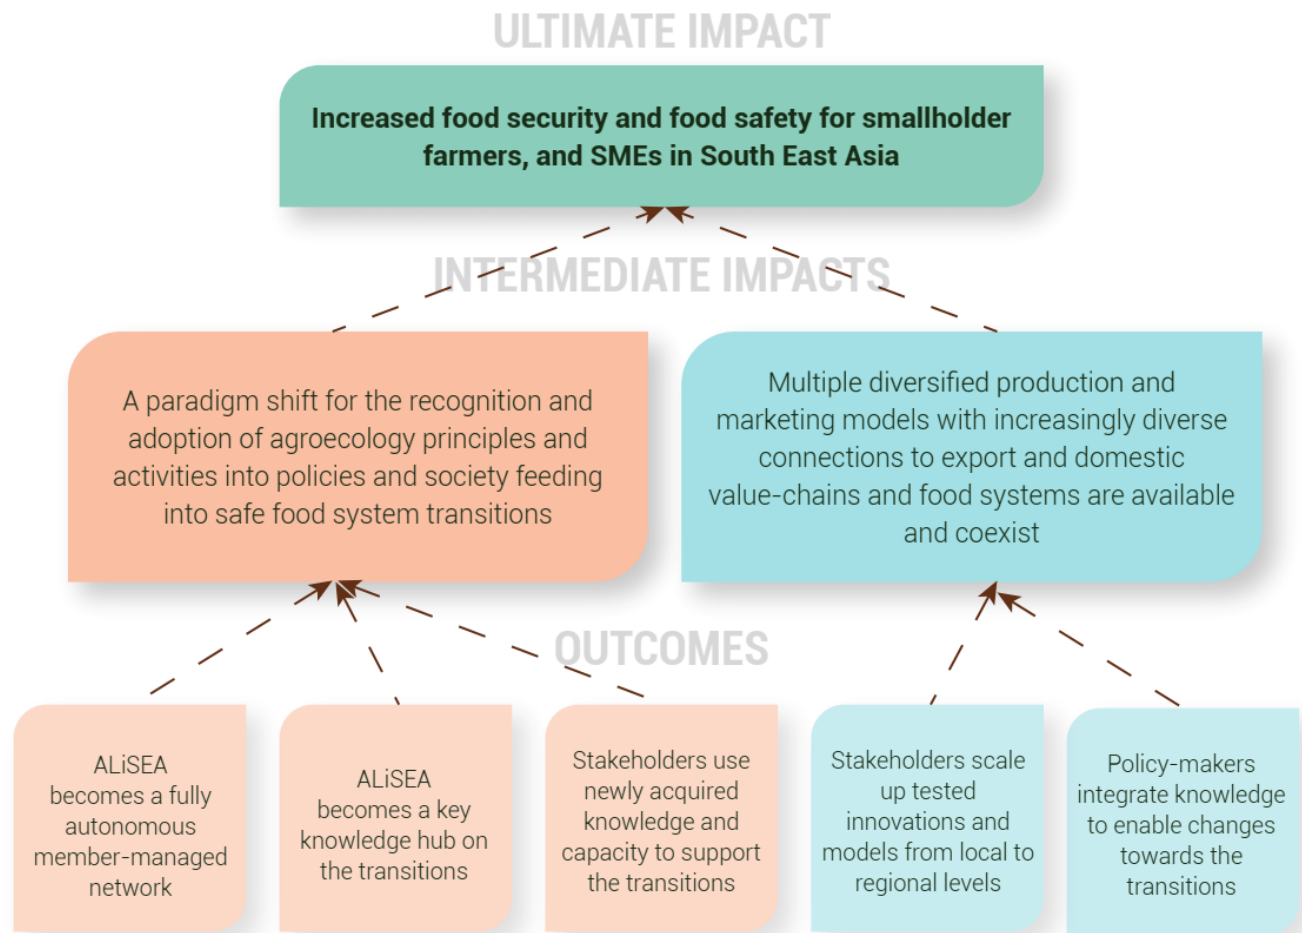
ULTIMATE IMPACT

Increased food security and food safety for smallholder farmers, and SMEs in South East Asia

INTERMEDIATE IMPACTS

A paradigm shift for the recognition and adoption of agroecology principles and activities into policies and society feeding into safe food system transitions

Multiple diversified production and marketing models with increasingly diverse connections to export and domestic value-chains and food systems are available and coexist

OUTCOMES

ALiSEA becomes a fully autonomous member-managed network

ALiSEA becomes a key knowledge hub on the transitions

Stakeholders use newly acquired knowledge and capacity to support the transitions

Stakeholders scale up tested innovations and models from local to regional levels

Policy-makers integrate knowledge to enable changes towards the transitions